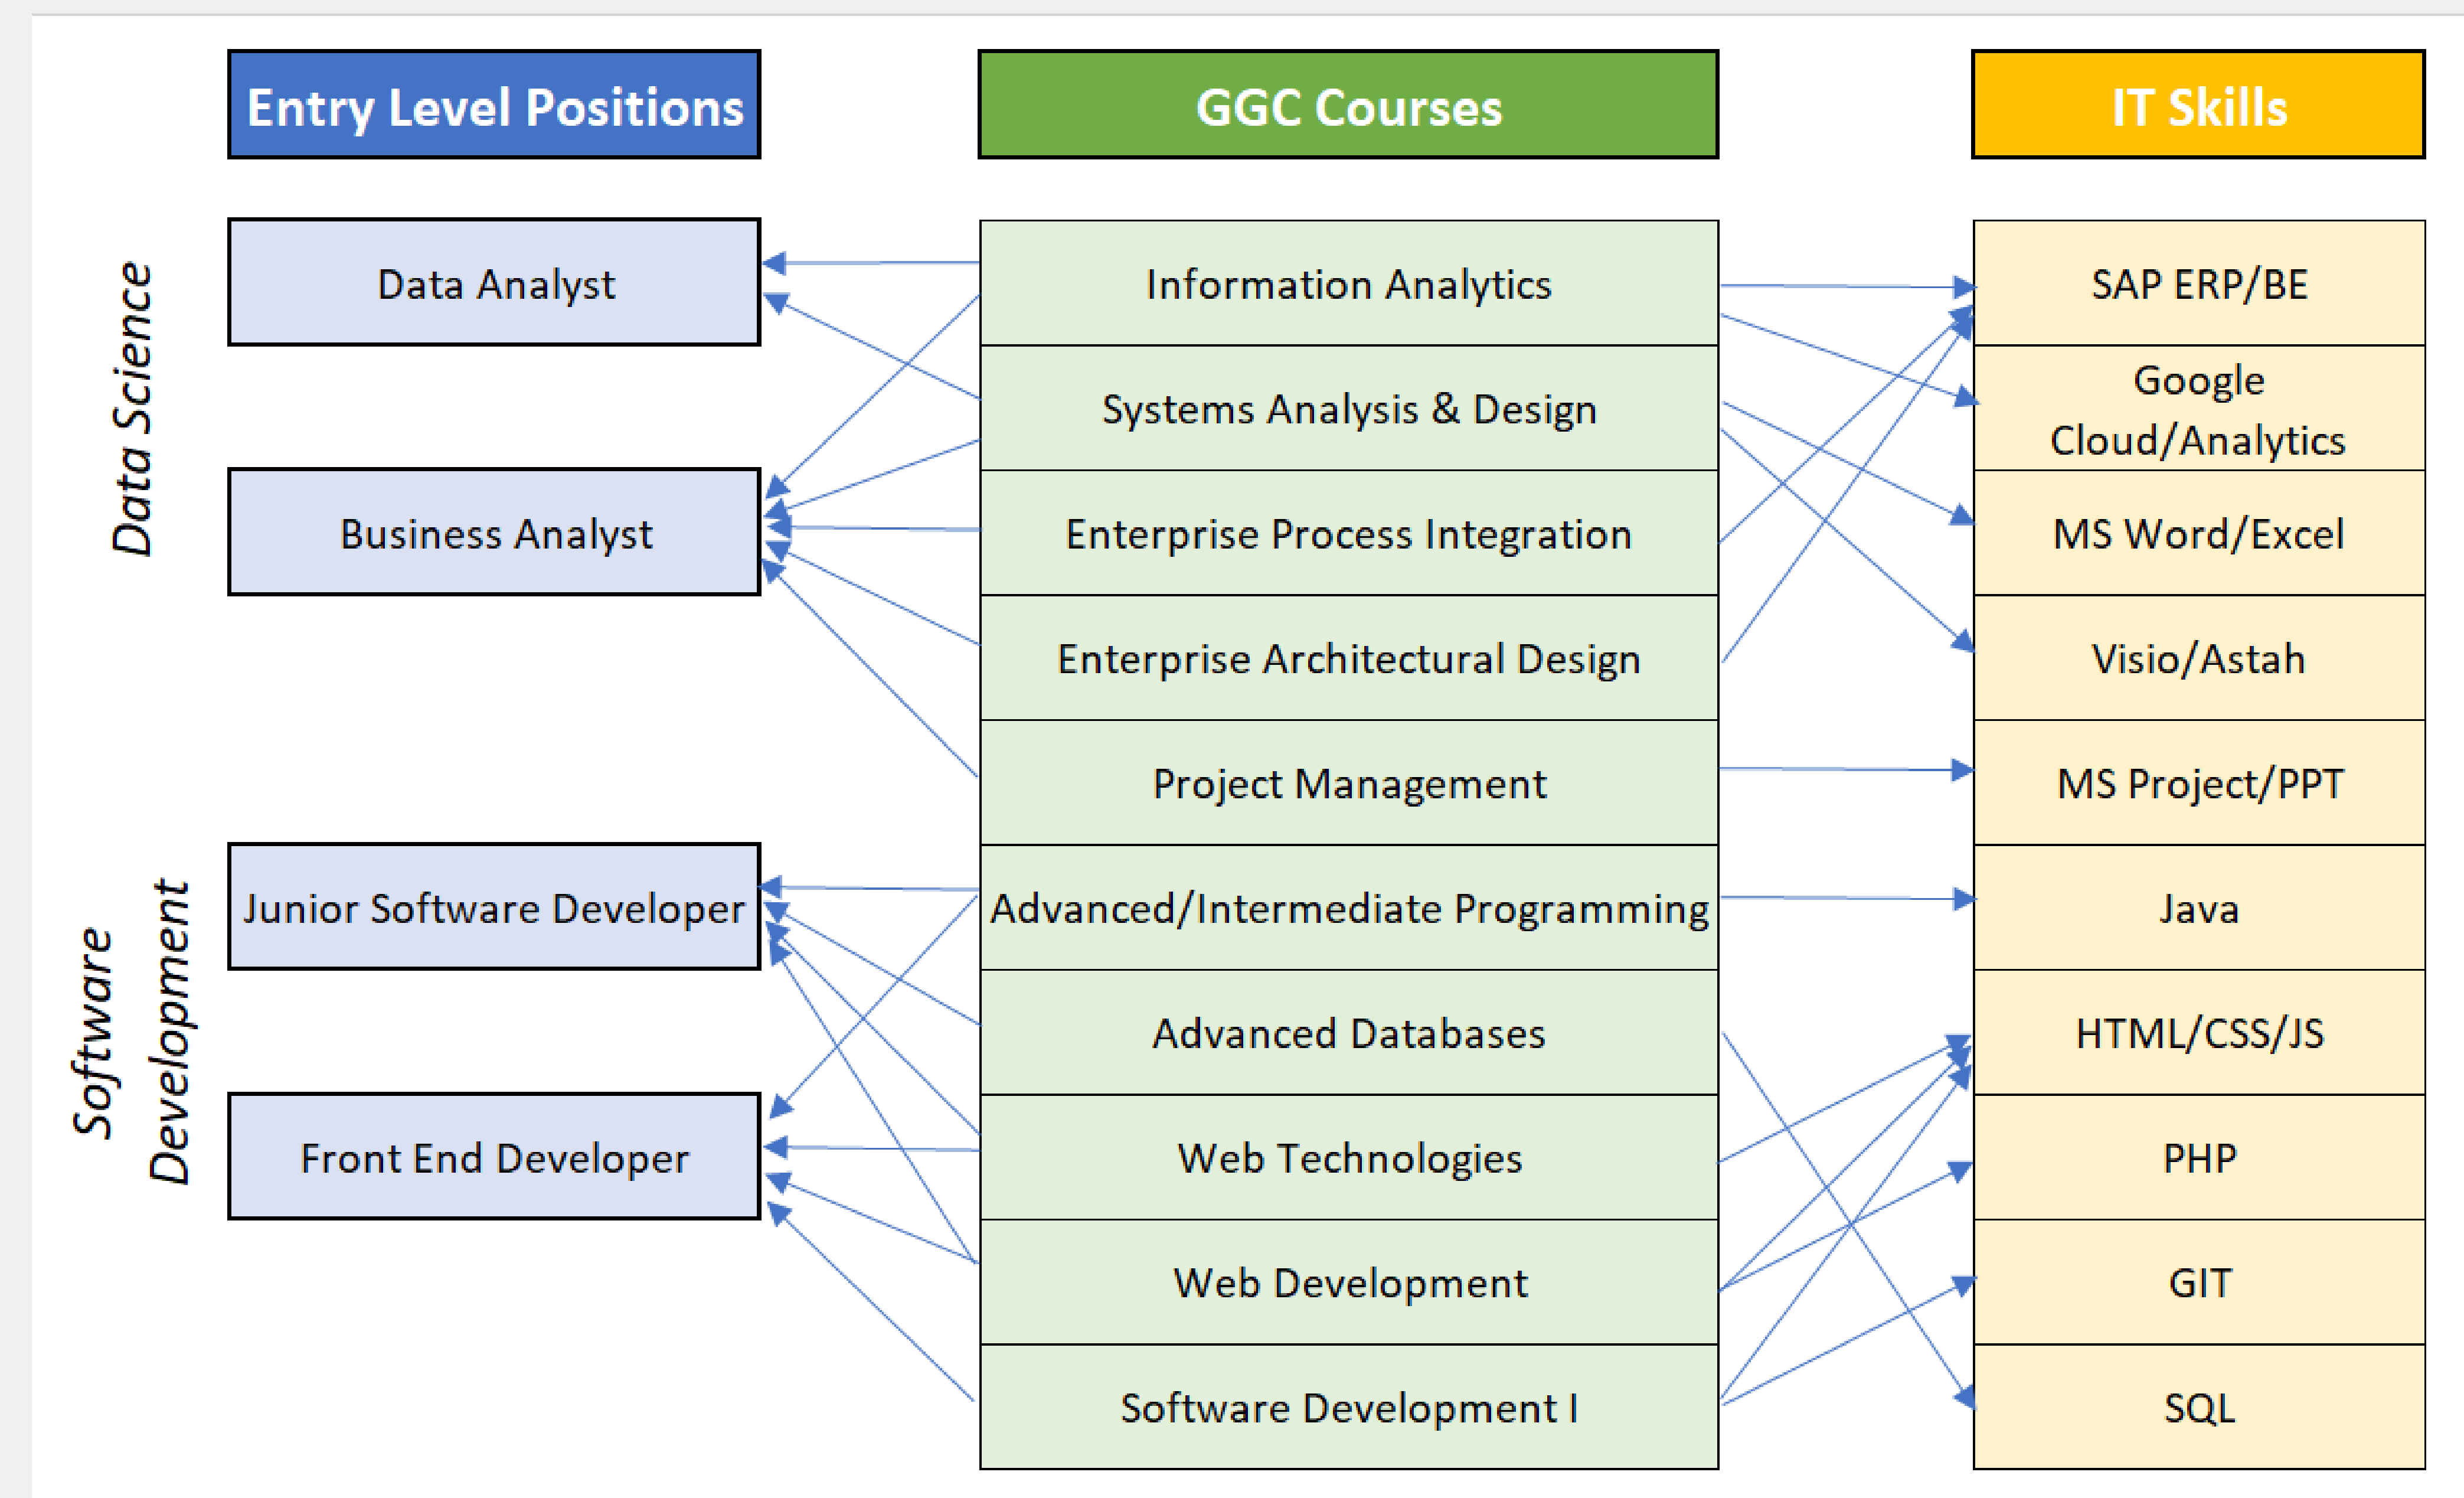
Entry Level Positions

GGC Courses

IT Skills

Data Science

Data Analyst

Business Analyst

Software Development

Junior Software Developer

Front End Developer

Information Analytics

Systems Analysis & Design

Enterprise Process Integration

Enterprise Architectural Design

Project Management

Advanced/Intermediate Programming

Advanced Databases

Web Technologies

Web Development

Software Development I

SAP ERP/BE

Google Cloud/Analytics

MS Word/Excel

Visio/Astah

MS Project/PPT

Java

HTML/CSS/JS

PHP

GIT

SQL